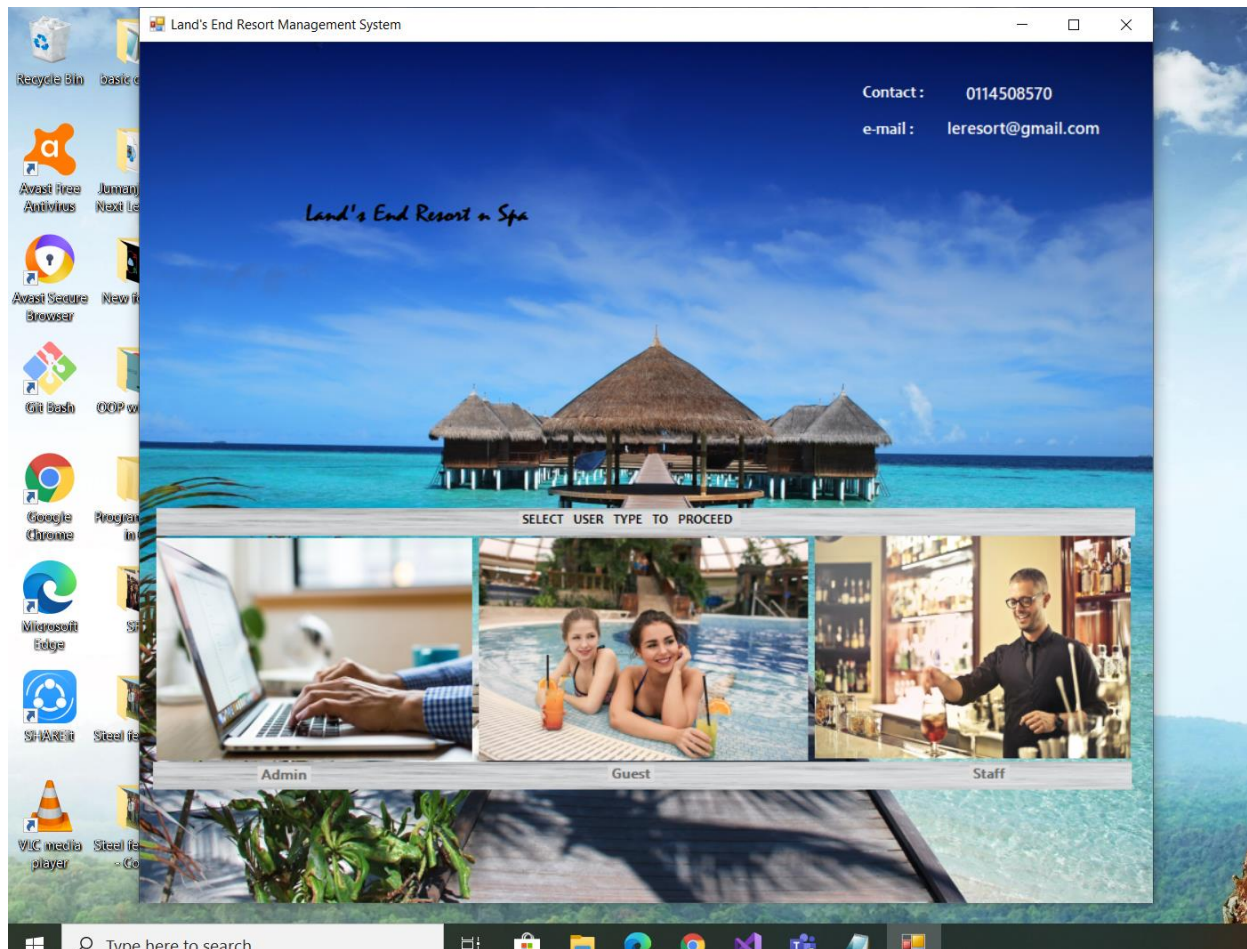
Recycle Bin

basic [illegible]

Avast Free Antivirus

Juman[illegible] Next Le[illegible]

Avast Secure Browser

New f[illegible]

Git Bash

OOP w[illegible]

Google Chrome

Program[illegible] in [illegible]

Microsoft Edge

S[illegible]

SHAREit

Steel fe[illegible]

VLC media player

Steel fe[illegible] - Go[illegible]

Land's End Resort Management System

Contact : 0114508570

e-mail : leresort@gmail.com

Land's End Resort n Spa

SELECT USER TYPE TO PROCEED

Admin

Guest

Staff

Type here to search